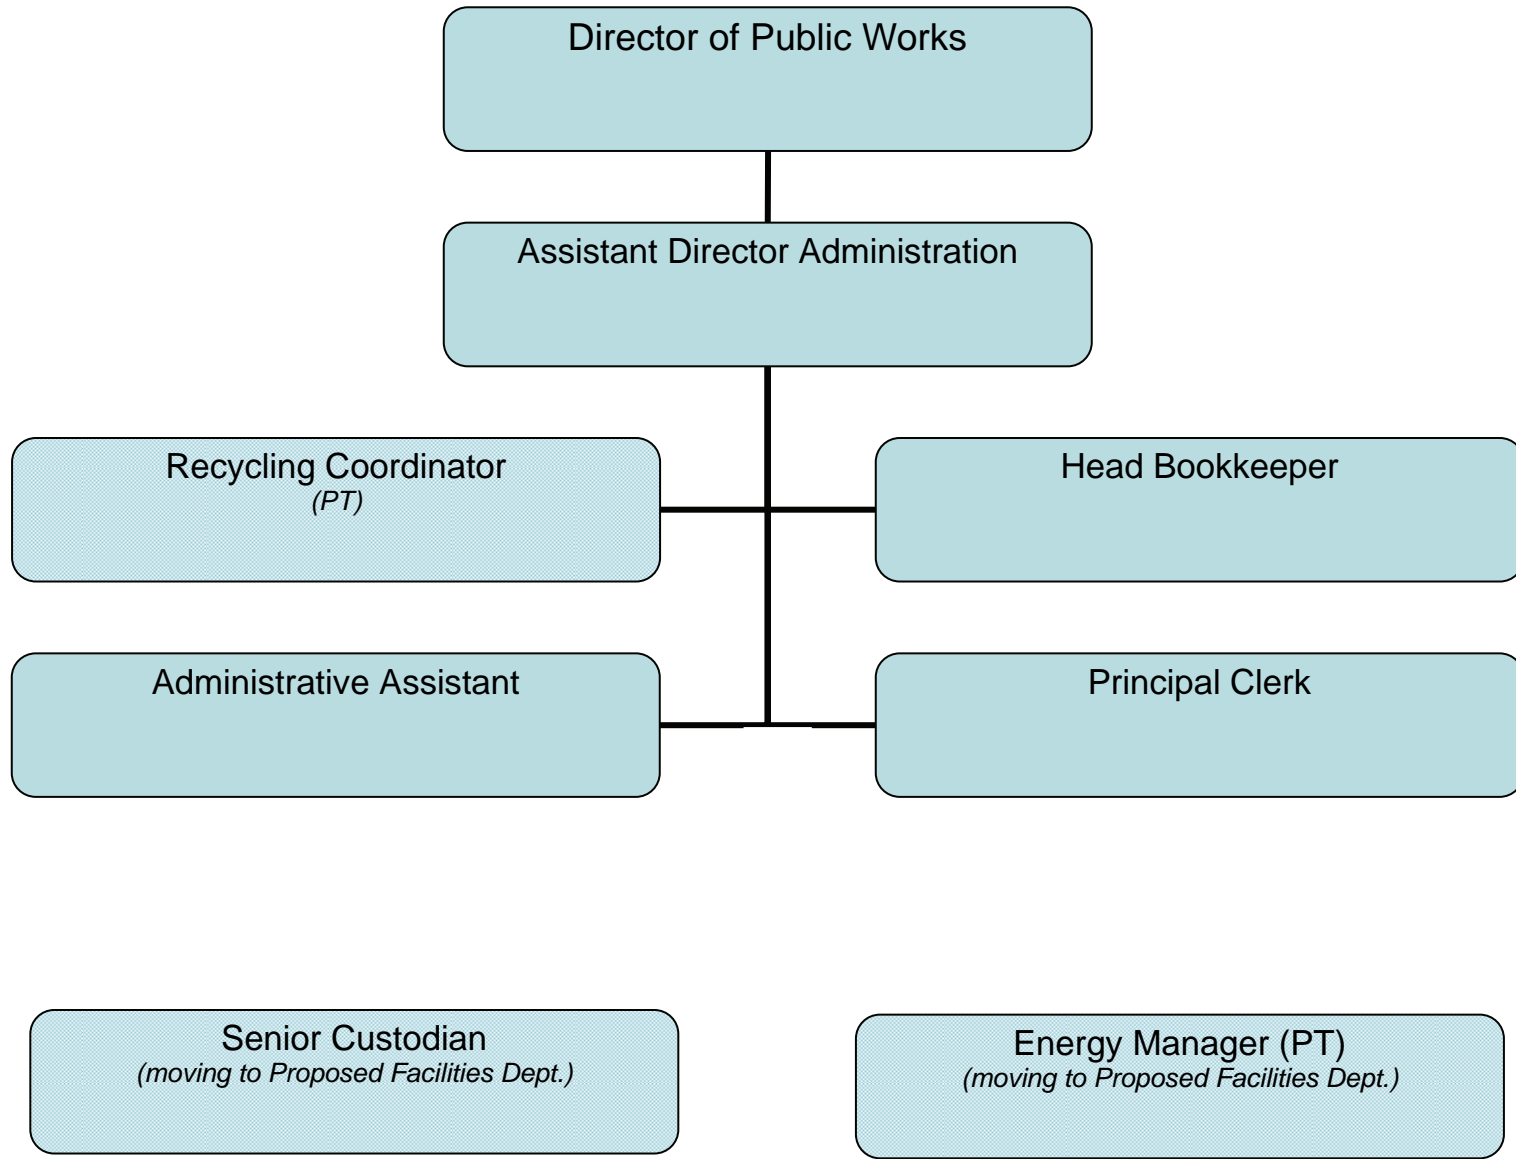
Director of Public Works

Assistant Director Administration

Recycling Coordinator
*(PT)*

Head Bookkeeper

Administrative Assistant

Principal Clerk

Senior Custodian
*(moving to Proposed Facilities Dept.)*

Energy Manager (PT)
*(moving to Proposed Facilities Dept.)*